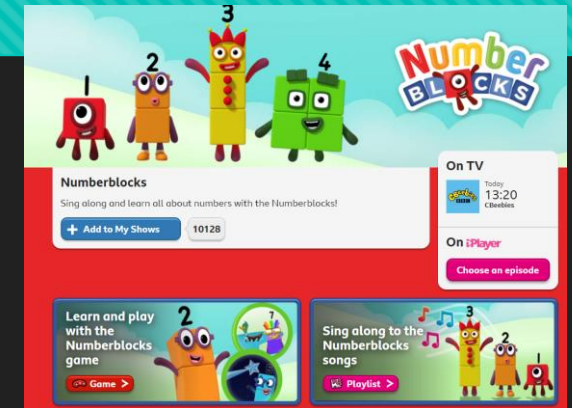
1 2 3 4

Number BLOCKS

Numberblocks

Sing along and learn all about numbers with the Numberblocks!

+ Add to My Shows

10128

On TV

CBeebies

Today
13:20
CBeebies

On iPlayer

Choose an episode

Learn and play with the Numberblocks game

2

7

Game >

Sing along to the Numberblocks songs

3

2

1

Playlist >